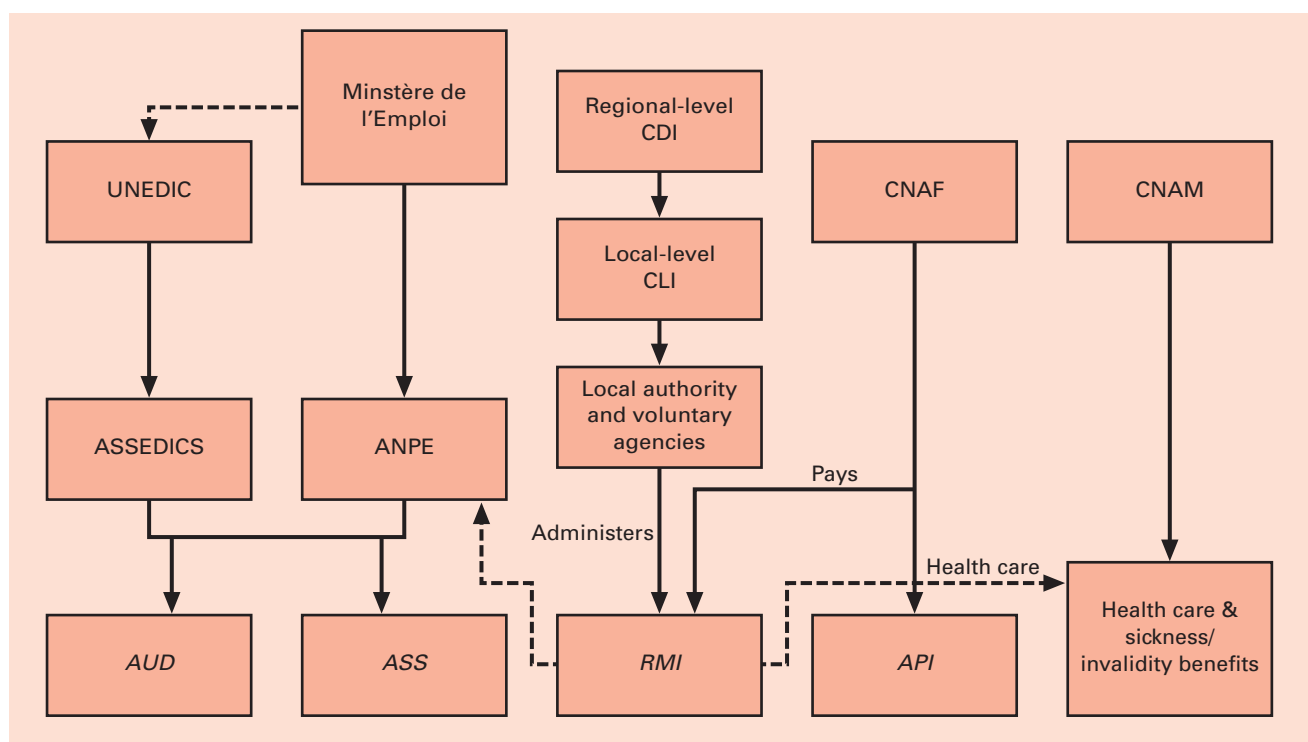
Minstère de l'Emploi

Regional-level CDI

UNEDIC

CNAF

CNAM

Local-level CLI

Local authority and voluntary agencies

ASSEDICS

ANPE

Pays

Administers

Health care

AUD

ASS

RMI

API

Health care & sickness/ invalidity benefits